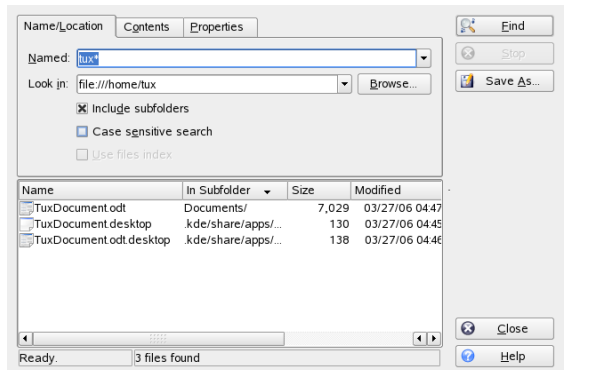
Name/Location | Contents | Properties

Named: tux*

Look in: file:///home/tux Browse...

Include subfolders

Case sensitive search

Use files index

| Name | In Subfolder | Size | Modified |
|---|---|---|---|
| TuxDocument.odt | Documents/ | 7,029 | 03/27/06 04:47 |
| TuxDocument.desktop | .kde/share/apps/... | 130 | 03/27/06 04:45 |
| TuxDocument.odt.desktop | .kde/share/apps/... | 138 | 03/27/06 04:46 |

Ready. | 3 files found

Find

Stop

Save As...

Close

Help